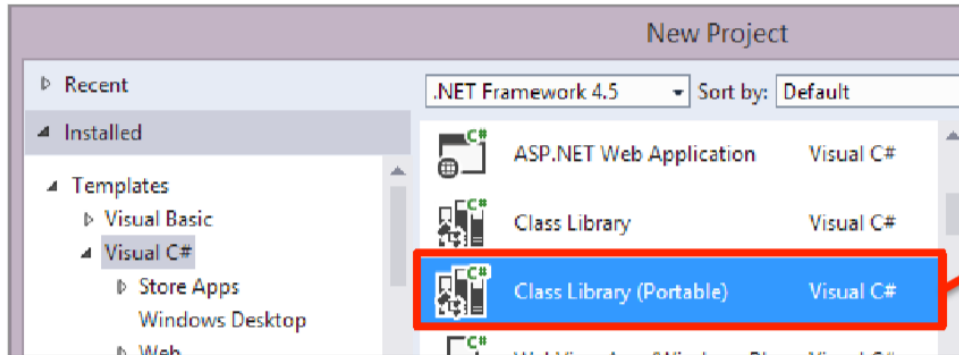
New Project

Recent

Installed

Templates

Visual Basic

Visual C#

Store Apps

Windows Desktop

Web

.NET Framework 4.5

Sort by: Default

ASP.NET Web Application Visual C#

Class Library Visual C#

Class Library (Portable) Visual C#

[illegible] Visual C#